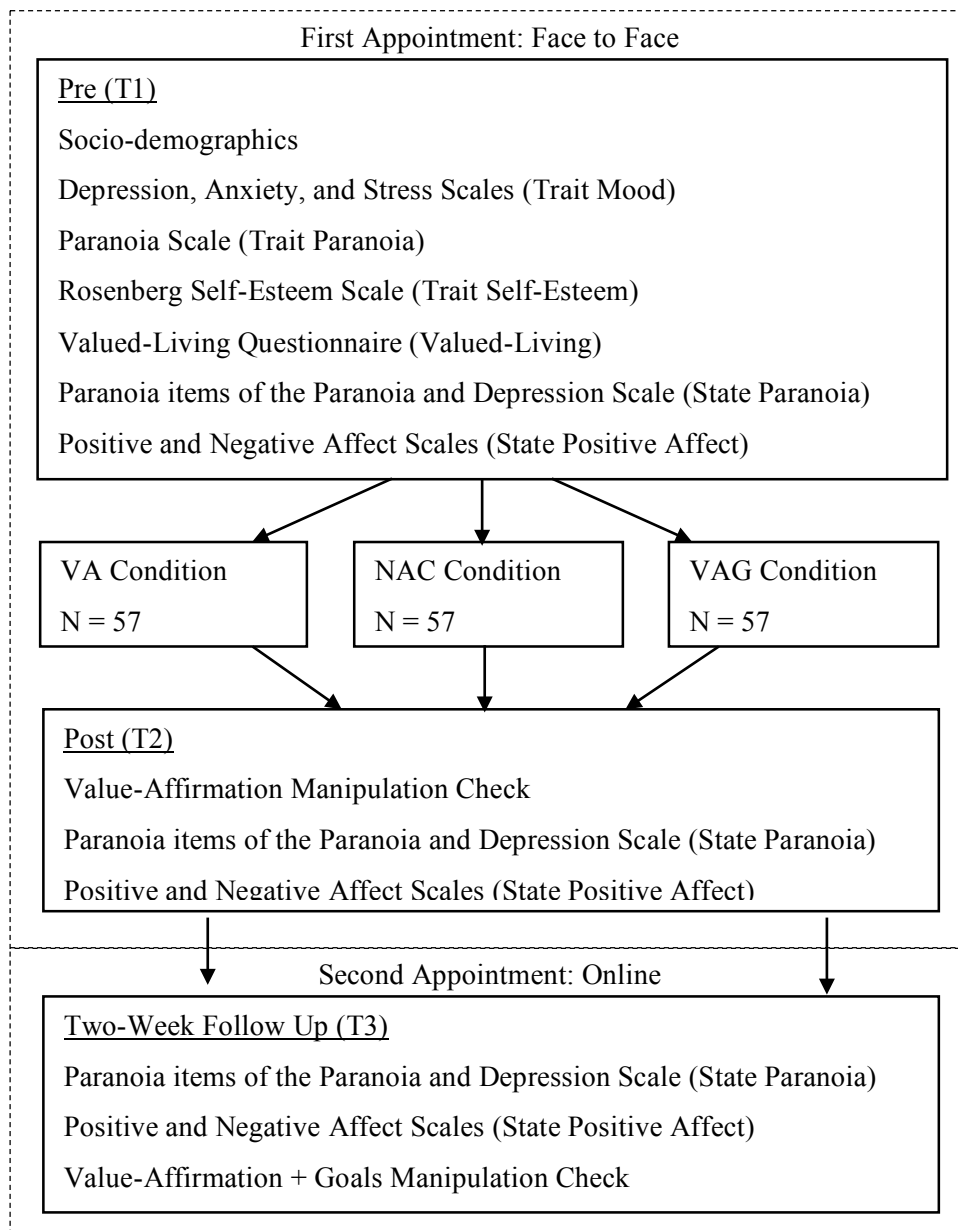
First Appointment: Face to Face

Pre (T1)

Socio-demographics

Depression, Anxiety, and Stress Scales (Trait Mood)

Paranoia Scale (Trait Paranoia)

Rosenberg Self-Esteem Scale (Trait Self-Esteem)

Valued-Living Questionnaire (Valued-Living)

Paranoia items of the Paranoia and Depression Scale (State Paranoia)

Positive and Negative Affect Scales (State Positive Affect)

VA Condition
N = 57

NAC Condition
N = 57

VAG Condition
N = 57

Post (T2)

Value-Affirmation Manipulation Check

Paranoia items of the Paranoia and Depression Scale (State Paranoia)

Positive and Negative Affect Scales (State Positive Affect)

Second Appointment: Online

Two-Week Follow Up (T3)

Paranoia items of the Paranoia and Depression Scale (State Paranoia)

Positive and Negative Affect Scales (State Positive Affect)

Value-Affirmation + Goals Manipulation Check